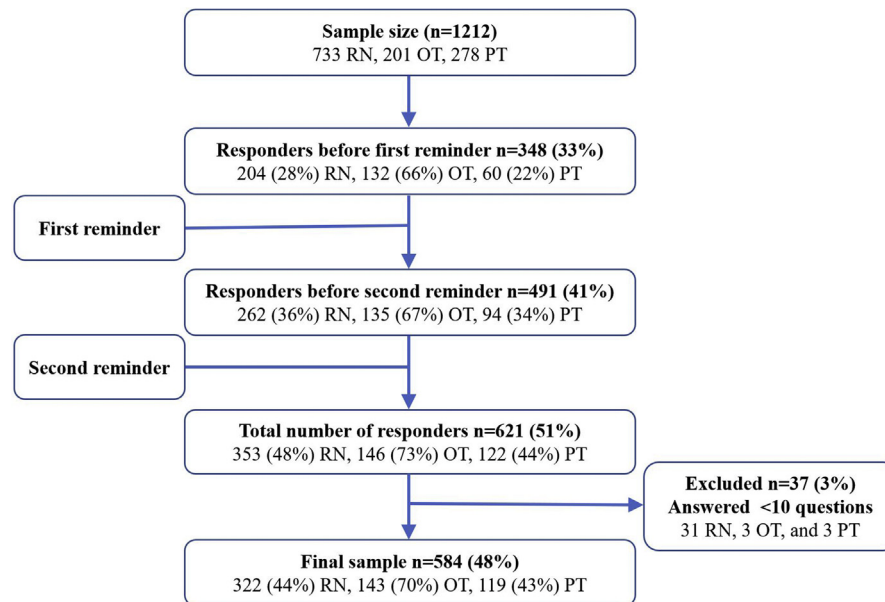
**Sample size (n=1212)**
733 RN, 201 OT, 278 PT

**Responders before first reminder n=348 (33%)**
204 (28%) RN, 132 (66%) OT, 60 (22%) PT

**First reminder**

**Responders before second reminder n=491 (41%)**
262 (36%) RN, 135 (67%) OT, 94 (34%) PT

**Second reminder**

**Total number of responders n=621 (51%)**
353 (48%) RN, 146 (73%) OT, 122 (44%) PT

**Excluded n=37 (3%)**
**Answered <10 questions**
31 RN, 3 OT, and 3 PT

**Final sample n=584 (48%)**
322 (44%) RN, 143 (70%) OT, 119 (43%) PT